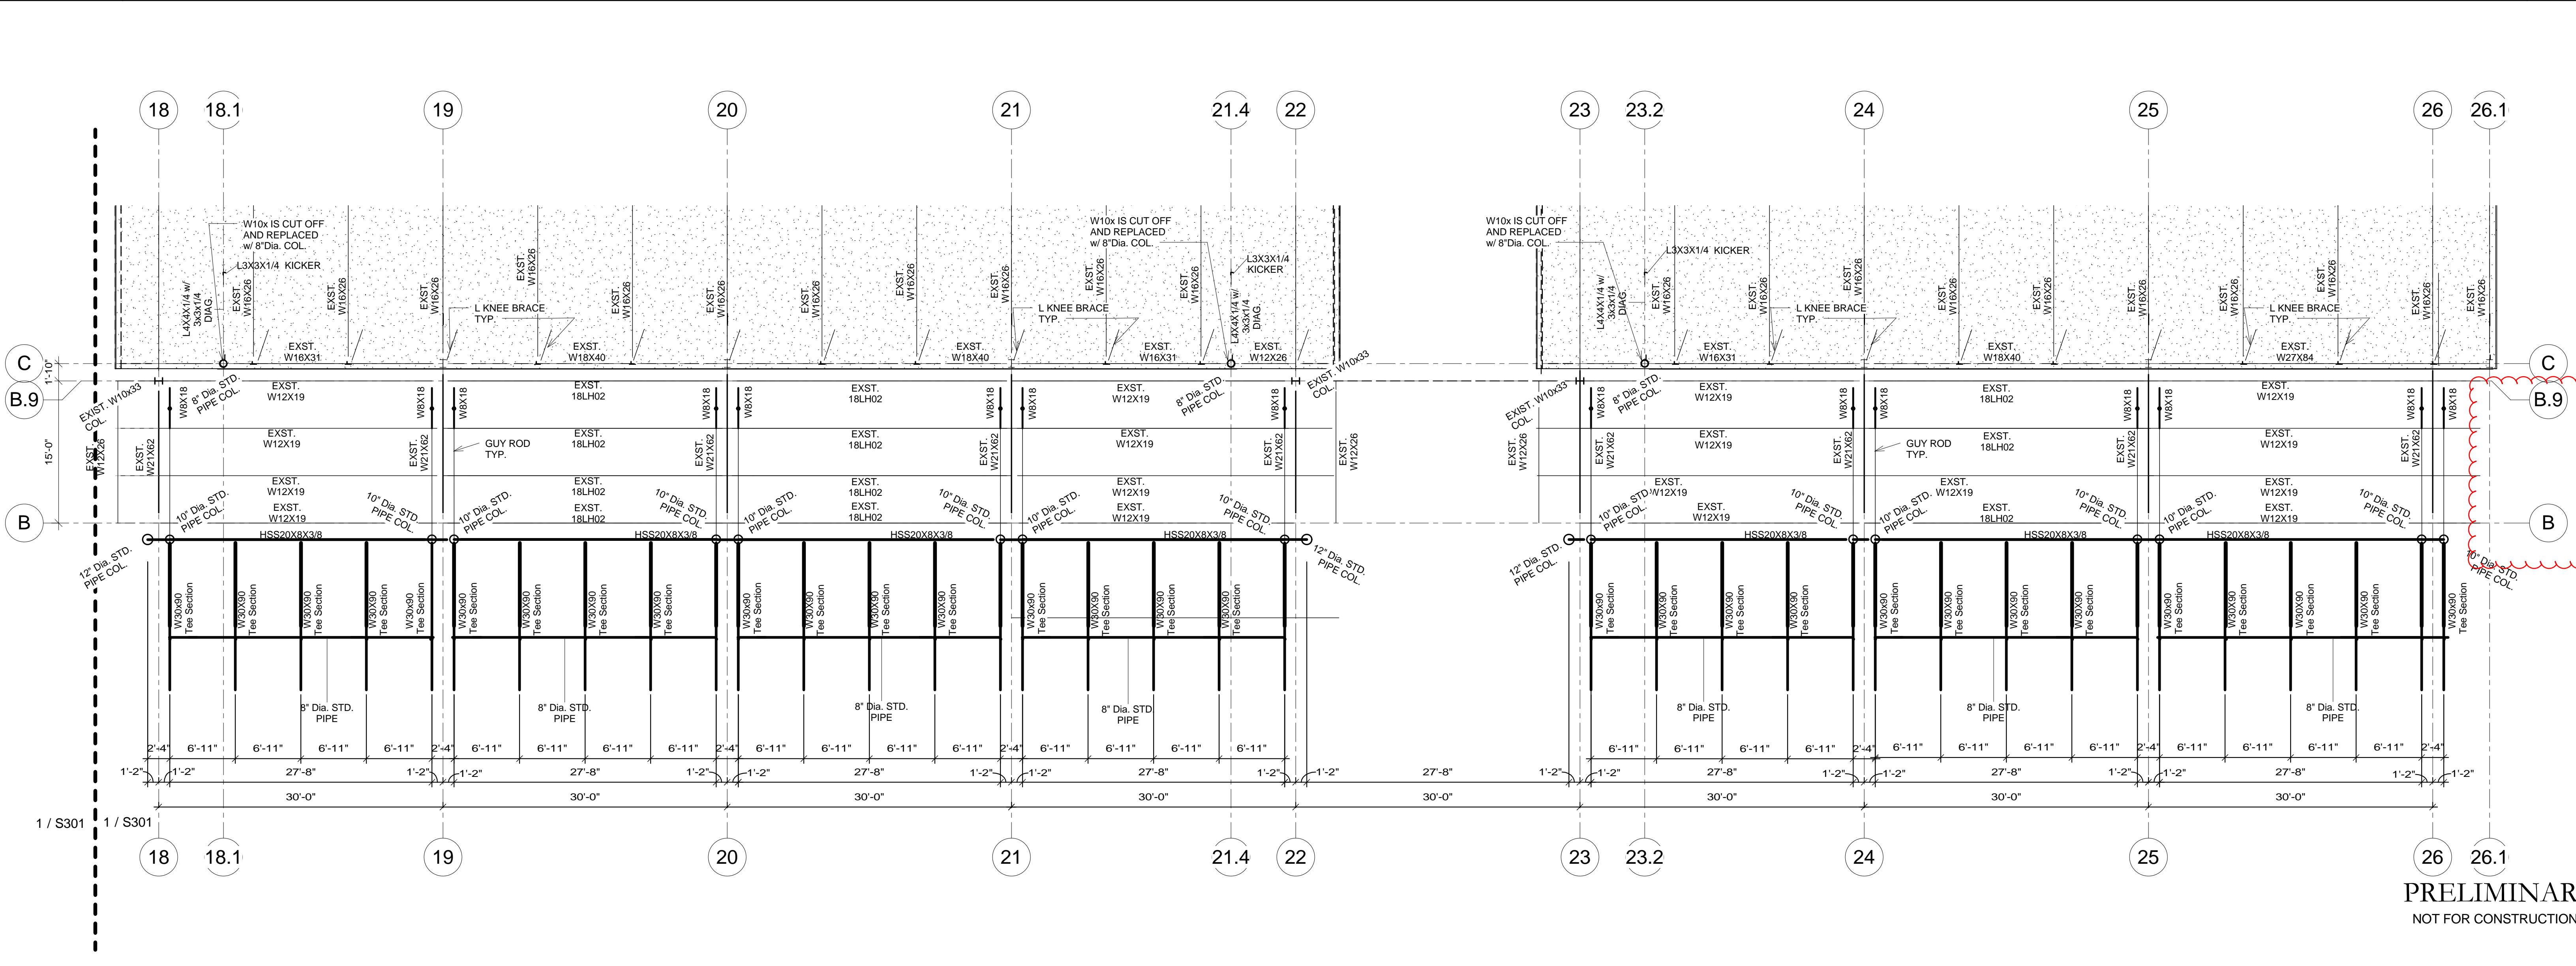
18 18.1 19 20 21 21.4 22 23 23.2 24 25 26 26.1

W10x IS CUT OFF AND REPLACED w/ 8"Dia. COL.
L3X3X1/4 KICKER
L4X4X1/4 w/ 3x3x1/4 DIAG.
EXST. W16X26
EXST. W16X26
EXST. W16X26
L KNEE BRACE TYP.
EXST. W16X26
EXST. W16X26
EXST. W16X26
EXST. W16X26
EXST. W16X26
EXST. W16X26
EXST. W16X31
EXST. W18X40
EXST. W18X40
W10x IS CUT OFF AND REPLACED w/ 8"Dia. COL.
L3X3X1/4 KICKER
L KNEE BRACE TYP.
EXST. W16X26
EXST. W16X26
L4X4X1/4 w/ 3x3x1/4 DIAG.
EXST. W16X31
EXST. W12X26
W10x IS CUT OFF AND REPLACED w/ 8"Dia. COL.
L3X3X1/4 KICKER
L4X4X1/4 w/ 3x3x1/4 DIAG.
EXST. W16X26
EXST. W16X26
L KNEE BRACE TYP.
EXST. W16X26
EXST. W16X26
EXST. W16X26
EXST. W16X26
EXST. W16X26
L KNEE BRACE TYP.
EXST. W16X26
EXST. W16X26
EXST. W16X26
EXST. W16X31
EXST. W18X40
EXST. W27X84

C
B.9
B
1'-10"
15'-0"

EXST. W10x33 COL.
8" Dia. STD. PIPE COL.
W8X18
EXST. W12X19
EXST. W12X26
EXST. W21X62
EXST. W12X19
EXST. W12X19
EXST. W12X19
W8X18
W8X18
GUY ROD TYP.
EXST. 18LH02
EXST. 18LH02
EXST. 18LH02
EXST. 18LH02
EXST. W21X62
W8X18
W8X18
EXST. 18LH02
EXST. 18LH02
EXST. 18LH02
EXST. 18LH02
EXST. W21X62
W8X18
W8X18
EXST. W12X19
EXST. W12X19
EXST. W12X19
EXST. W12X19
8" Dia. STD. PIPE COL.
W8X18
EXST. W21X62
EXST. W10x33 COL.
EXST. W12X26
10" Dia. STD. PIPE COL.
10" Dia. STD. PIPE COL.
HSS20X8X3/8
12" Dia. STD. PIPE COL.
W30x90 Tee Section
8" Dia. STD. PIPE
2'-4" 6'-11" 6'-11" 6'-11" 6'-11"
1'-2" 27'-8" 1'-2"
30'-0"

EXST. W10x33 COL.
EXST. W12X26
8" Dia. STD. PIPE COL.
W8X18
EXST. W21X62
EXST. W12X19
EXST. 18LH02
GUY ROD TYP.
EXST. W12X19
10" Dia. STD. PIPE COL.
HSS20X8X3/8
12" Dia. STD. PIPE COL.
W30x90 Tee Section
8" Dia. STD. PIPE
6'-11" 2'-4"
1'-2" 27'-8" 1'-2"
30'-0"
10" Dia. STD. PIPE COL.

1 / S301 1 / S301

18 18.1 19 20 21 21.4 22 23 23.2 24 25 26 26.1

PRELIMINAR
NOT FOR CONSTRUCTION